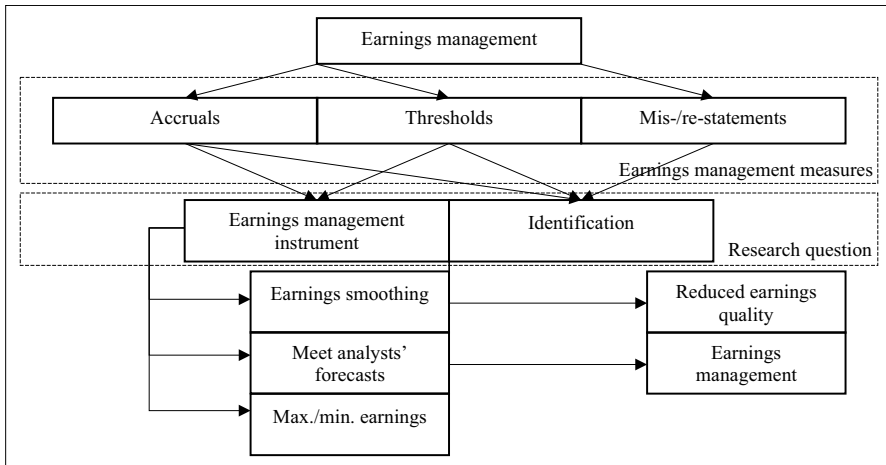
Earnings management

Accruals

Thresholds

Mis-/re-statements

Earnings management measures

Earnings management instrument

Identification

Research question

Earnings smoothing

Meet analysts' forecasts

Max./min. earnings

Reduced earnings quality

Earnings management